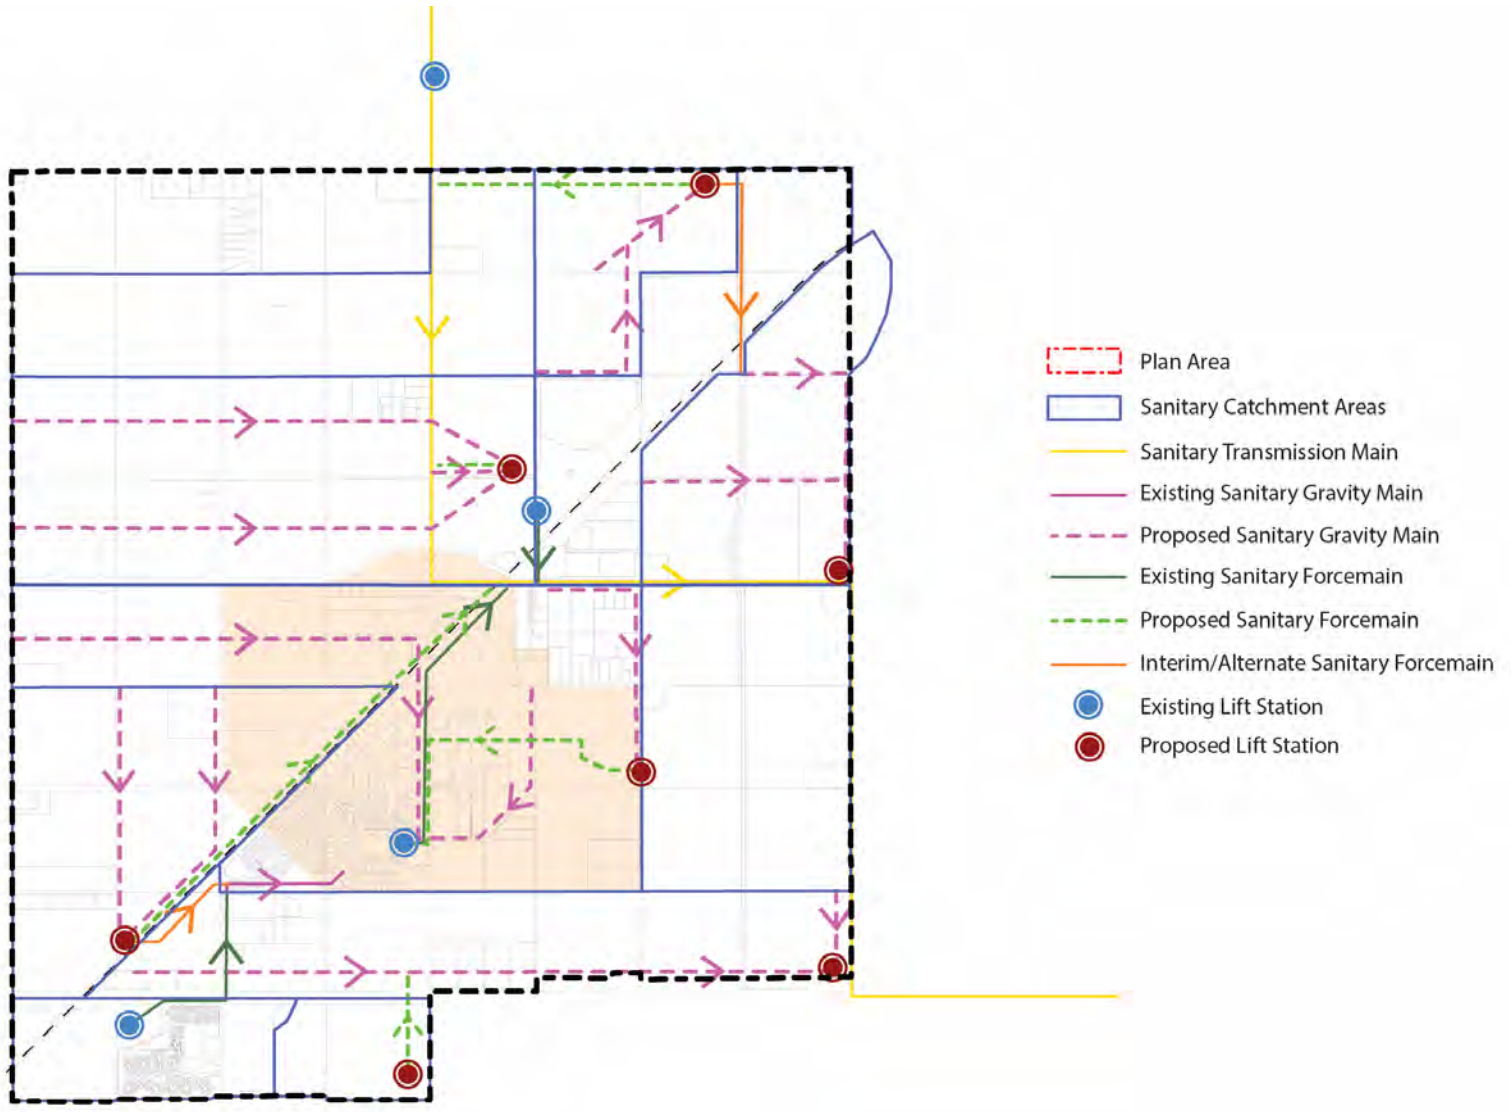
Plan Area
Sanitary Catchment Areas
Sanitary Transmission Main
Existing Sanitary Gravity Main
Proposed Sanitary Gravity Main
Existing Sanitary Forcemain
Proposed Sanitary Forcemain
Interim/Alternate Sanitary Forcemain
Existing Lift Station
Proposed Lift Station